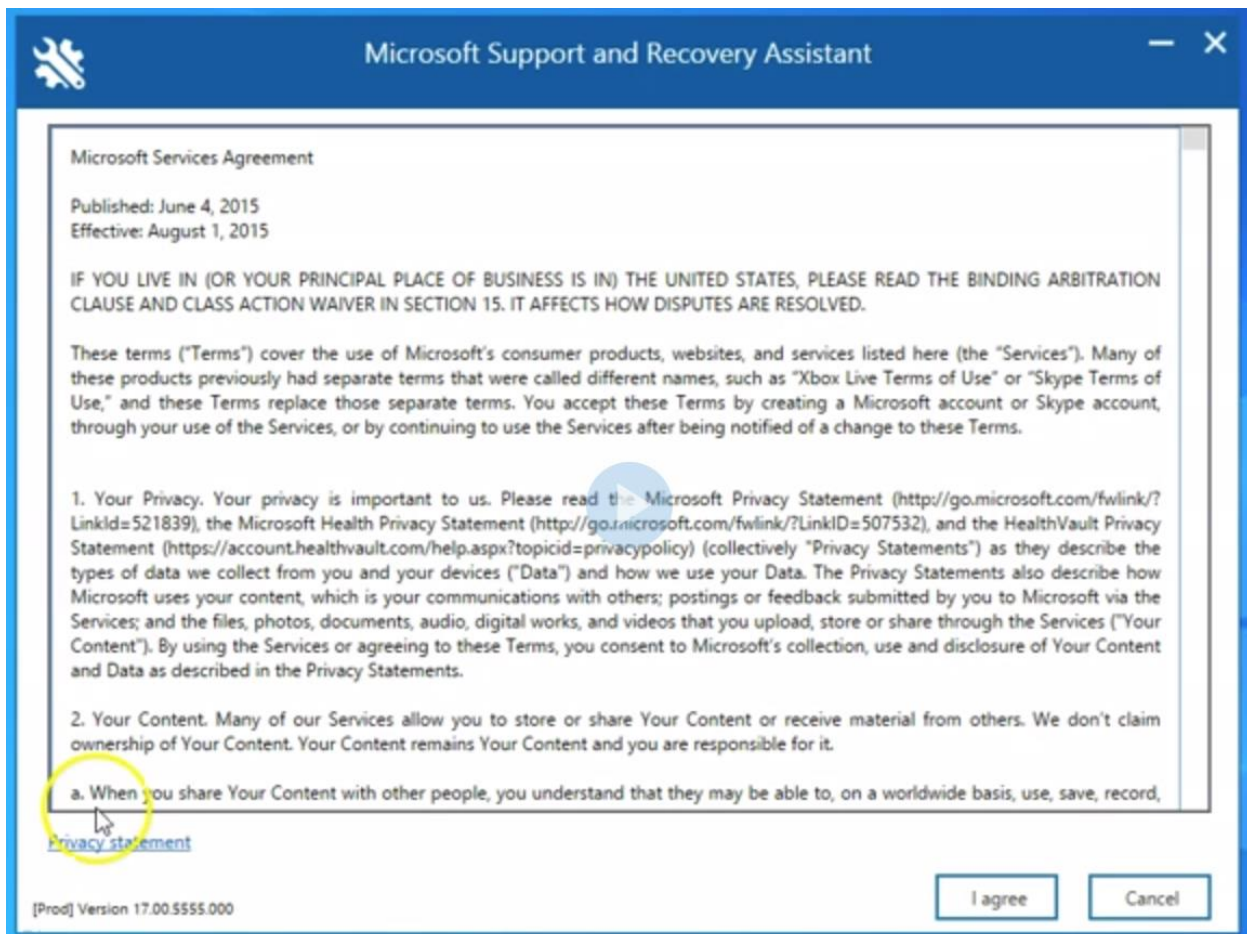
Microsoft Support and Recovery Assistant

Microsoft Services Agreement

Published: June 4, 2015
Effective: August 1, 2015

IF YOU LIVE IN (OR YOUR PRINCIPAL PLACE OF BUSINESS IS IN) THE UNITED STATES, PLEASE READ THE BINDING ARBITRATION CLAUSE AND CLASS ACTION WAIVER IN SECTION 15. IT AFFECTS HOW DISPUTES ARE RESOLVED.

These terms ("Terms") cover the use of Microsoft's consumer products, websites, and services listed here (the "Services"). Many of these products previously had separate terms that were called different names, such as "Xbox Live Terms of Use" or "Skype Terms of Use," and these Terms replace those separate terms. You accept these Terms by creating a Microsoft account or Skype account, through your use of the Services, or by continuing to use the Services after being notified of a change to these Terms.

1. Your Privacy. Your privacy is important to us. Please read the Microsoft Privacy Statement (http://go.microsoft.com/fwlink/?LinkId=521839), the Microsoft Health Privacy Statement (http://go.microsoft.com/fwlink/?LinkID=507532), and the HealthVault Privacy Statement (https://account.healthvault.com/help.aspx?topicid=privacypolicy) (collectively "Privacy Statements") as they describe the types of data we collect from you and your devices ("Data") and how we use your Data. The Privacy Statements also describe how Microsoft uses your content, which is your communications with others; postings or feedback submitted by you to Microsoft via the Services; and the files, photos, documents, audio, digital works, and videos that you upload, store or share through the Services ("Your Content"). By using the Services or agreeing to these Terms, you consent to Microsoft's collection, use and disclosure of Your Content and Data as described in the Privacy Statements.

2. Your Content. Many of our Services allow you to store or share Your Content or receive material from others. We don't claim ownership of Your Content. Your Content remains Your Content and you are responsible for it.

a. When you share Your Content with other people, you understand that they may be able to, on a worldwide basis, use, save, record,

Privacy statement

[Prod] Version 17.00.5555.000

I agree

Cancel